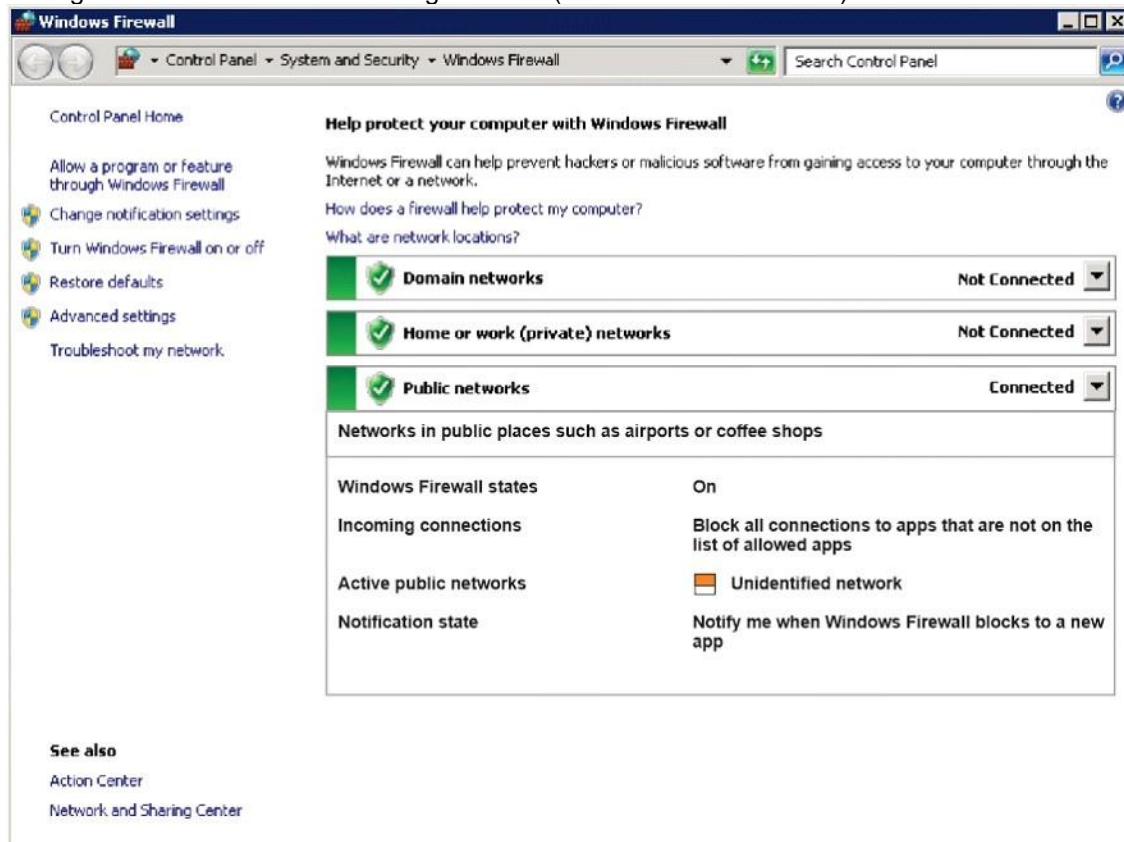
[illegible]

Windows Firewall

Control Panel ▸ System and Security ▸ Windows Firewall

Search Control Panel

Control Panel Home

Allow a program or feature through Windows Firewall

Change notification settings

Turn Windows Firewall on or off

Restore defaults

Advanced settings

Troubleshoot my network

Help protect your computer with Windows Firewall

Windows Firewall can help prevent hackers or malicious software from gaining access to your computer through the Internet or a network.

How does a firewall help protect my computer?

What are network locations?

Domain networks — Not Connected

Home or work (private) networks — Not Connected

Public networks — Connected

Networks in public places such as airports or coffee shops

| | |
|---|---|
| Windows Firewall states | On |
| Incoming connections | Block all connections to apps that are not on the list of allowed apps |
| Active public networks | Unidentified network |
| Notification state | Notify me when Windows Firewall blocks to a new app |

See also

Action Center

Network and Sharing Center